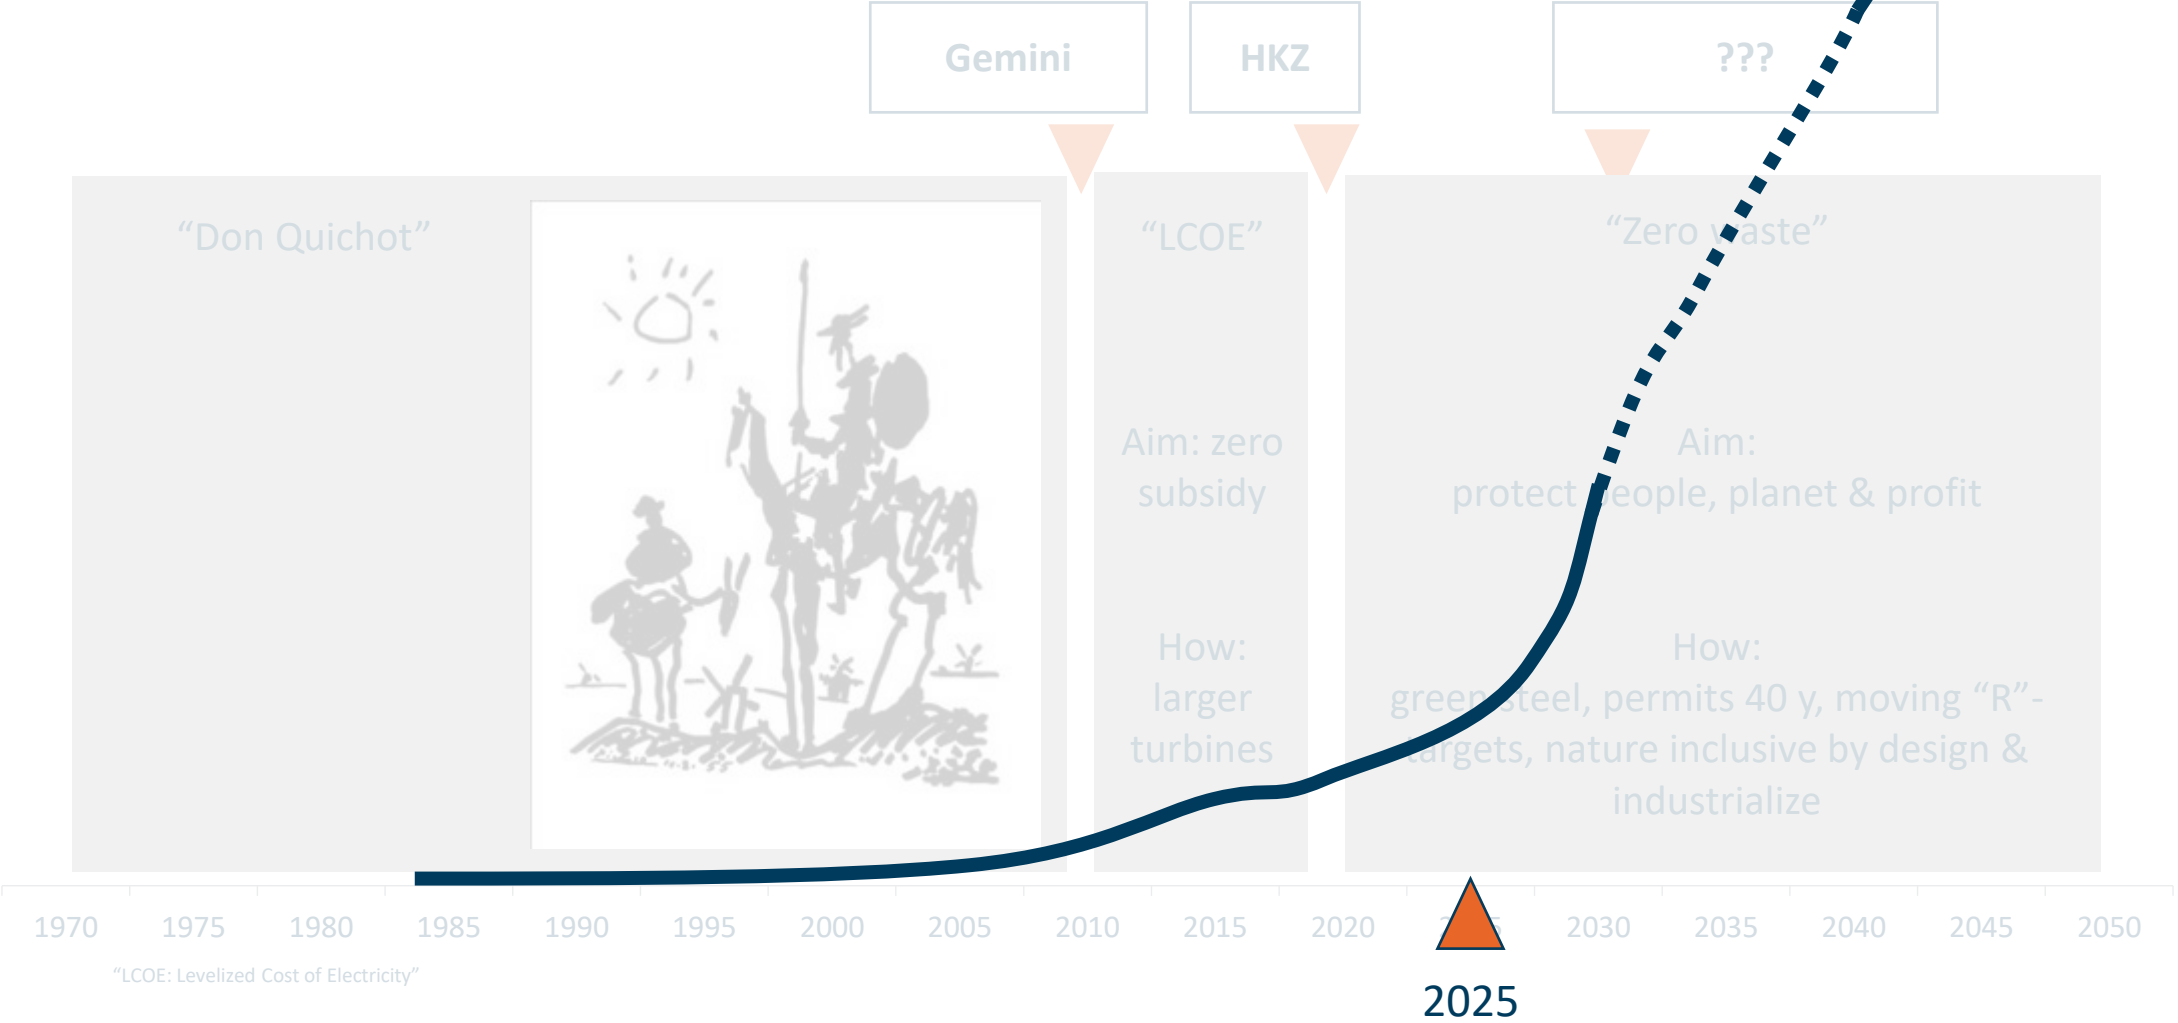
Gemini

HKZ

???

“Don Quichot”

“LCOE”

Aim: zero subsidy

How: larger turbines

“Zero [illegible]aste”

Aim: protect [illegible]eople, planet & profit

How: green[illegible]steel, permits 40 y, moving “R”-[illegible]argets, nature inclusive by design & industrialize

1970 1975 1980 1985 1990 1995 2000 2005 2010 2015 2020 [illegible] 2030 2035 2040 2045 2050

“LCOE: Levelized Cost of Electricity”

2025